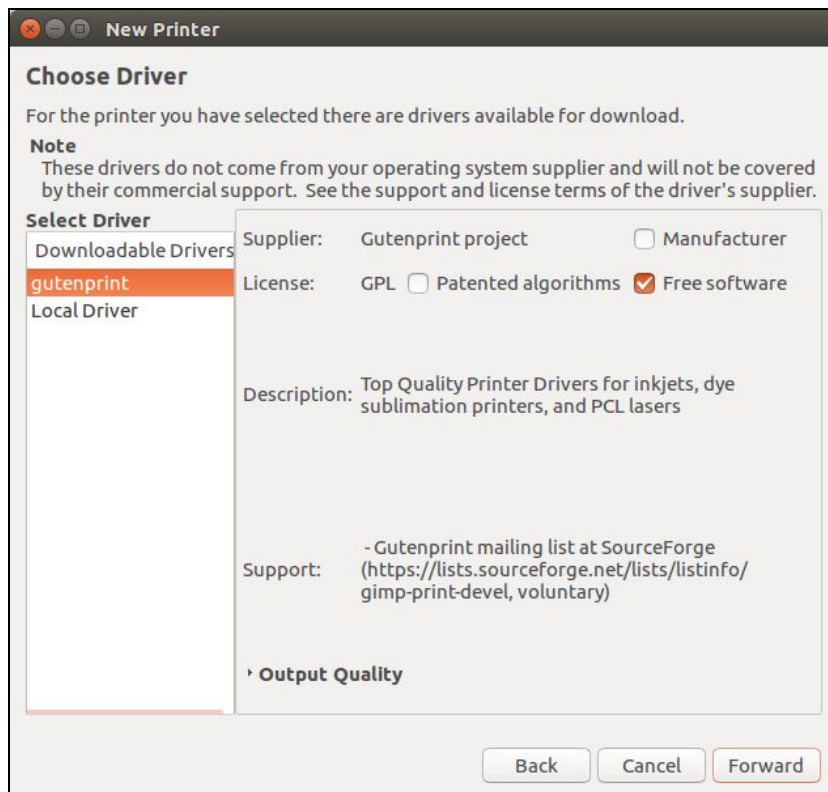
New Printer

Choose Driver

For the printer you have selected there are drivers available for download.

Note
These drivers do not come from your operating system supplier and will not be covered by their commercial support. See the support and license terms of the driver's supplier.

Select Driver

Downloadable Drivers
gutenprint
Local Driver

Supplier: Gutenprint project
Manufacturer
License: GPL
Patented algorithms
Free software

Description: Top Quality Printer Drivers for inkjets, dye sublimation printers, and PCL lasers

Support: - Gutenprint mailing list at SourceForge (https://lists.sourceforge.net/lists/listinfo/gimp-print-devel, voluntary)

Output Quality

Back
Cancel
Forward